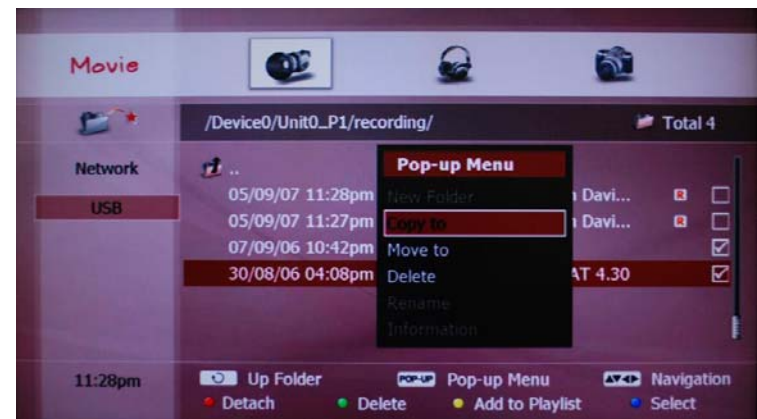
Movie

/Device0/Unit0_P1/recording/

Total 4

Network

USB

..

05/09/07 11:28pm

05/09/07 11:27pm

07/09/06 10:42pm

30/08/06 04:08pm

Pop-up Menu

New Folder

Copy to

Move to

Delete

Rename

Information

n Davi...

n Davi...

AT 4.30

11:28pm

Up Folder

POP-UP Pop-up Menu

Navigation

Detach

Delete

Add to Playlist

Select